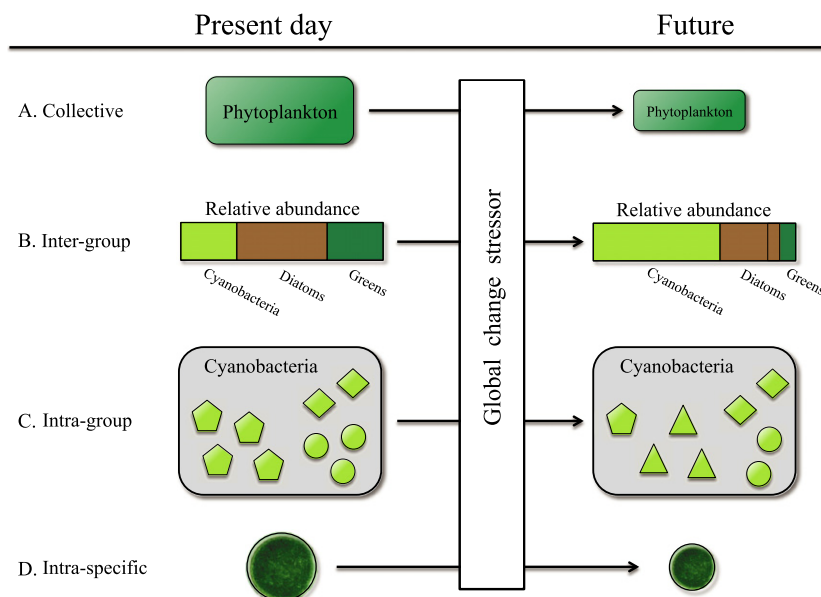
Present day

Future

A. Collective

Phytoplankton

Phytoplankton

B. Inter-group

Relative abundance

Cyanobacteria

Diatoms

Greens

Relative abundance

Cyanobacteria

Diatoms

Greens

Global change stressor

C. Intra-group

Cyanobacteria

Cyanobacteria

D. Intra-specific